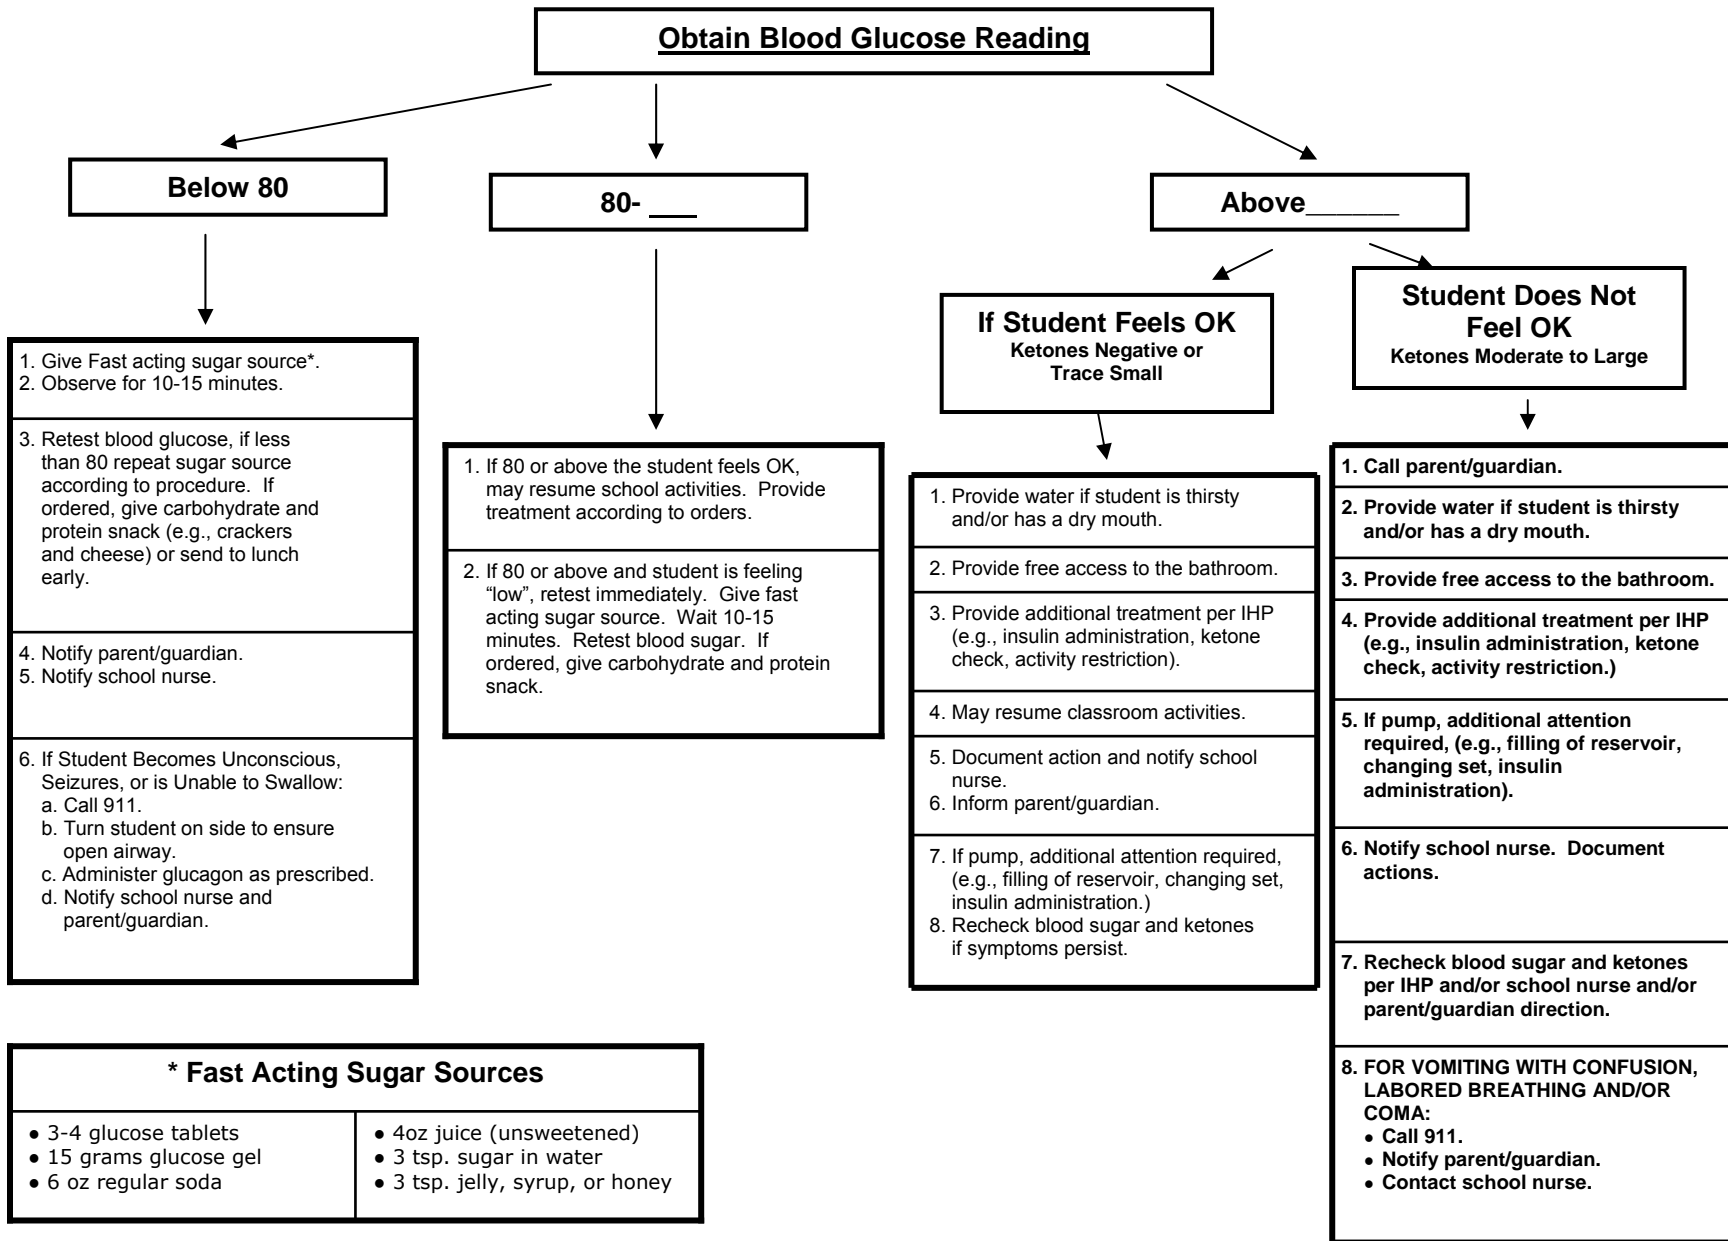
Obtain Blood Glucose Reading

Below 80

1. Give Fast acting sugar source*.
2. Observe for 10-15 minutes.

3. Retest blood glucose, if less than 80 repeat sugar source according to procedure. If ordered, give carbohydrate and protein snack (e.g., crackers and cheese) or send to lunch early.

4. Notify parent/guardian.
5. Notify school nurse.

6. If Student Becomes Unconscious, Seizures, or is Unable to Swallow:
a. Call 911.
b. Turn student on side to ensure open airway.
c. Administer glucagon as prescribed.
d. Notify school nurse and parent/guardian.

80- ___

1. If 80 or above the student feels OK, may resume school activities. Provide treatment according to orders.

2. If 80 or above and student is feeling "low", retest immediately. Give fast acting sugar source. Wait 10-15 minutes. Retest blood sugar. If ordered, give carbohydrate and protein snack.

Above______

If Student Feels OK
Ketones Negative or Trace Small

1. Provide water if student is thirsty and/or has a dry mouth.

2. Provide free access to the bathroom.

3. Provide additional treatment per IHP (e.g., insulin administration, ketone check, activity restriction).

4. May resume classroom activities.

5. Document action and notify school nurse.
6. Inform parent/guardian.

7. If pump, additional attention required, (e.g., filling of reservoir, changing set, insulin administration.)
8. Recheck blood sugar and ketones if symptoms persist.

Student Does Not Feel OK
Ketones Moderate to Large

1. Call parent/guardian.

2. Provide water if student is thirsty and/or has a dry mouth.

3. Provide free access to the bathroom.

4. Provide additional treatment per IHP (e.g., insulin administration, ketone check, activity restriction.)

5. If pump, additional attention required, (e.g., filling of reservoir, changing set, insulin administration).

6. Notify school nurse. Document actions.

7. Recheck blood sugar and ketones per IHP and/or school nurse and/or parent/guardian direction.

8. FOR VOMITING WITH CONFUSION, LABORED BREATHING AND/OR COMA:
• Call 911.
• Notify parent/guardian.
• Contact school nurse.

* Fast Acting Sugar Sources

| | |
|---|---|
| • 3-4 glucose tablets<br>• 15 grams glucose gel<br>• 6 oz regular soda | • 4oz juice (unsweetened)<br>• 3 tsp. sugar in water<br>• 3 tsp. jelly, syrup, or honey |